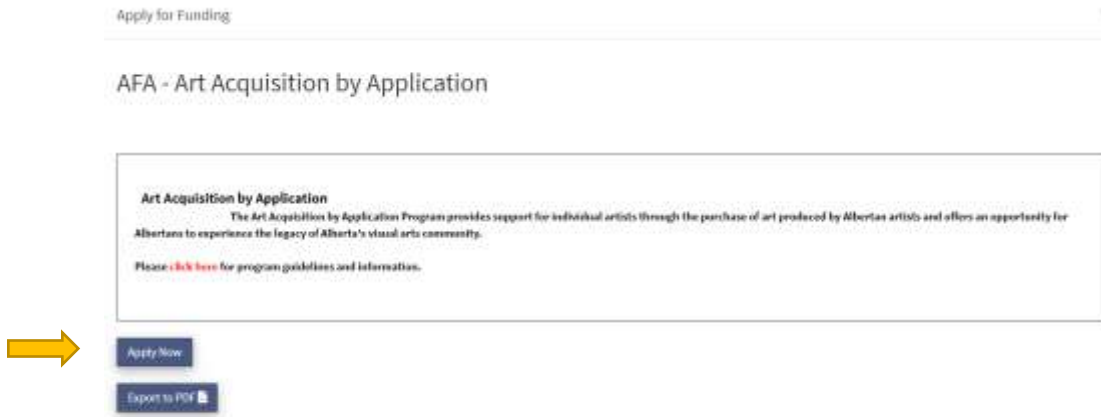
Apply for Funding

AFA - Art Acquisition by Application

Art Acquisition by Application

The Art Acquisition by Application Program provides support for individual artists through the purchase of art produced by Albertan artists and offers an opportunity for Albertans to experience the legacy of Alberta's visual arts community.

Please click here for program guidelines and information.

Apply Now

Export to PDF